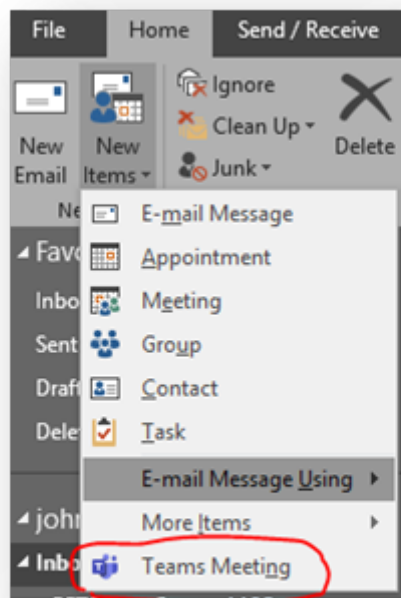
File
Home
Send / Receive

New Email
New Items
Ignore
Clean Up
Junk
Delete

Ne

Favo
Inbo
Sent
Draf
Dele

E-mail Message
Appointment
Meeting
Group
Contact
Task
E-mail Message Using
More Items
Teams Meeting

john
Inbo